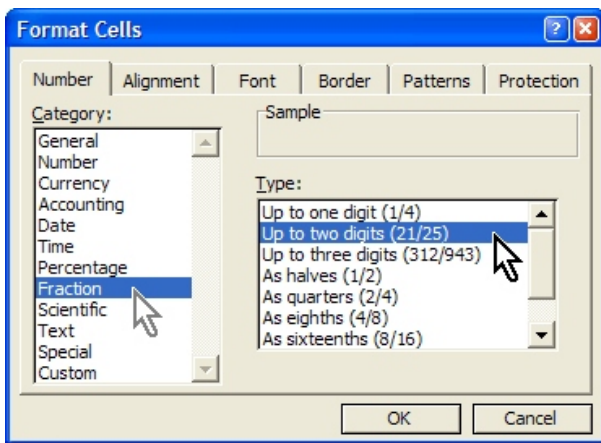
Format Cells

?

Number Alignment Font Border Patterns Protection

Category:
General
Number
Currency
Accounting
Date
Time
Percentage
Fraction
Scientific
Text
Special
Custom

Sample

Type:
Up to one digit (1/4)
Up to two digits (21/25)
Up to three digits (312/943)
As halves (1/2)
As quarters (2/4)
As eighths (4/8)
As sixteenths (8/16)

OK Cancel